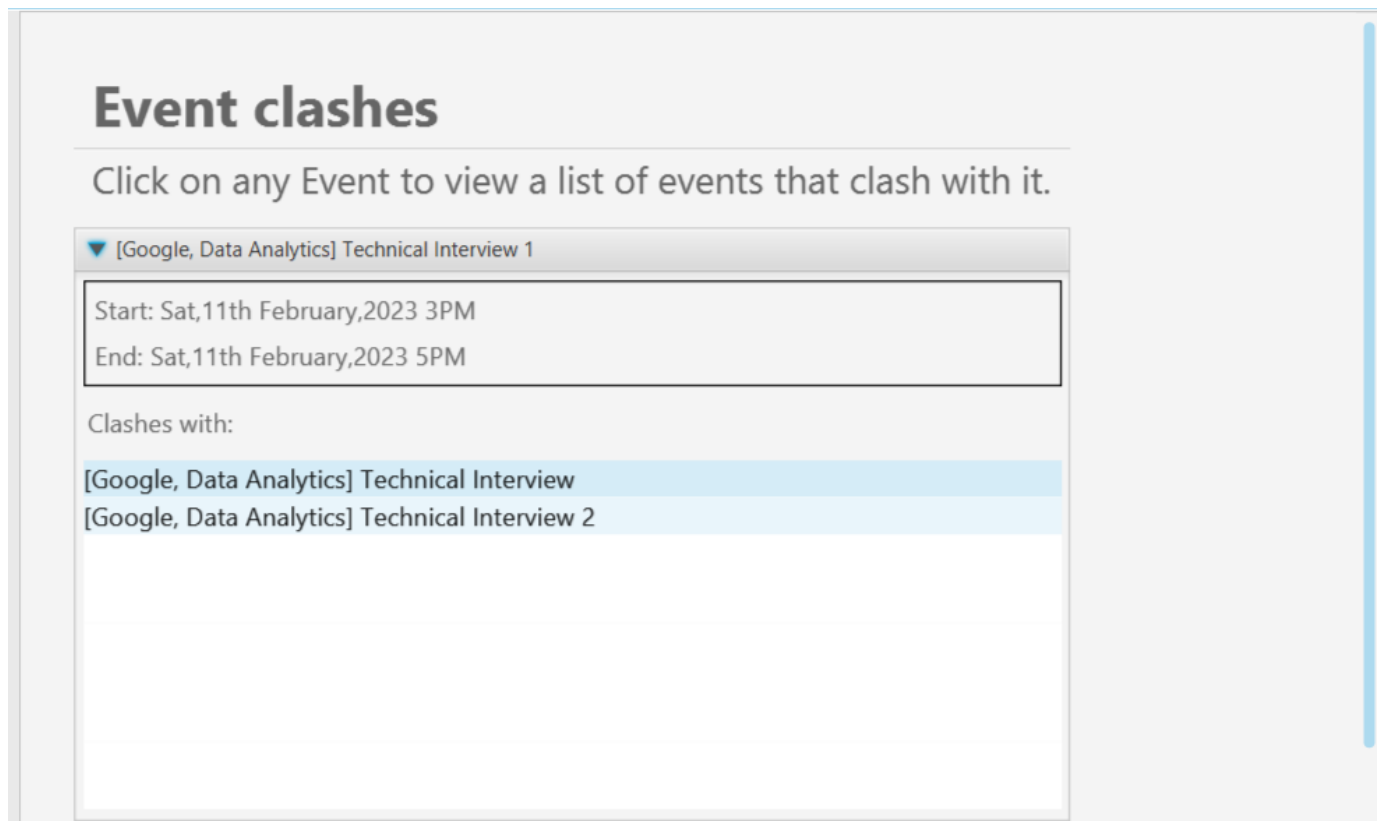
Event clashes

Click on any Event to view a list of events that clash with it.

[Google, Data Analytics] Technical Interview 1

Start: Sat,11th February,2023 3PM

End: Sat,11th February,2023 5PM

Clashes with:

[Google, Data Analytics] Technical Interview

[Google, Data Analytics] Technical Interview 2